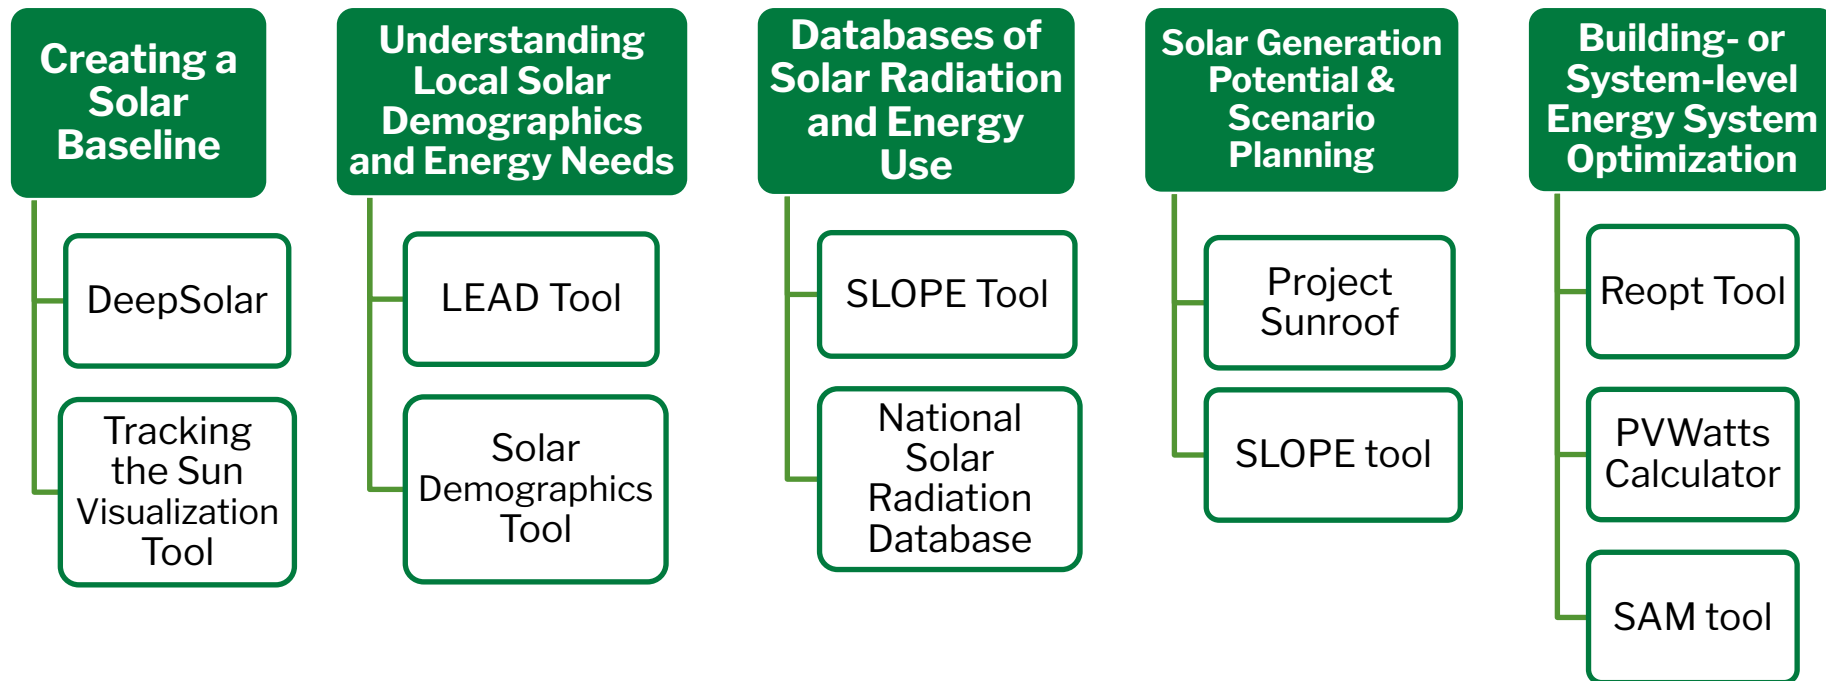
Creating a Solar Baseline

DeepSolar

Tracking the Sun Visualization Tool

Understanding Local Solar Demographics and Energy Needs

LEAD Tool

Solar Demographics Tool

Databases of Solar Radiation and Energy Use

SLOPE Tool

National Solar Radiation Database

Solar Generation Potential & Scenario Planning

Project Sunroof

SLOPE tool

Building- or System-level Energy System Optimization

Reopt Tool

PVWatts Calculator

SAM tool